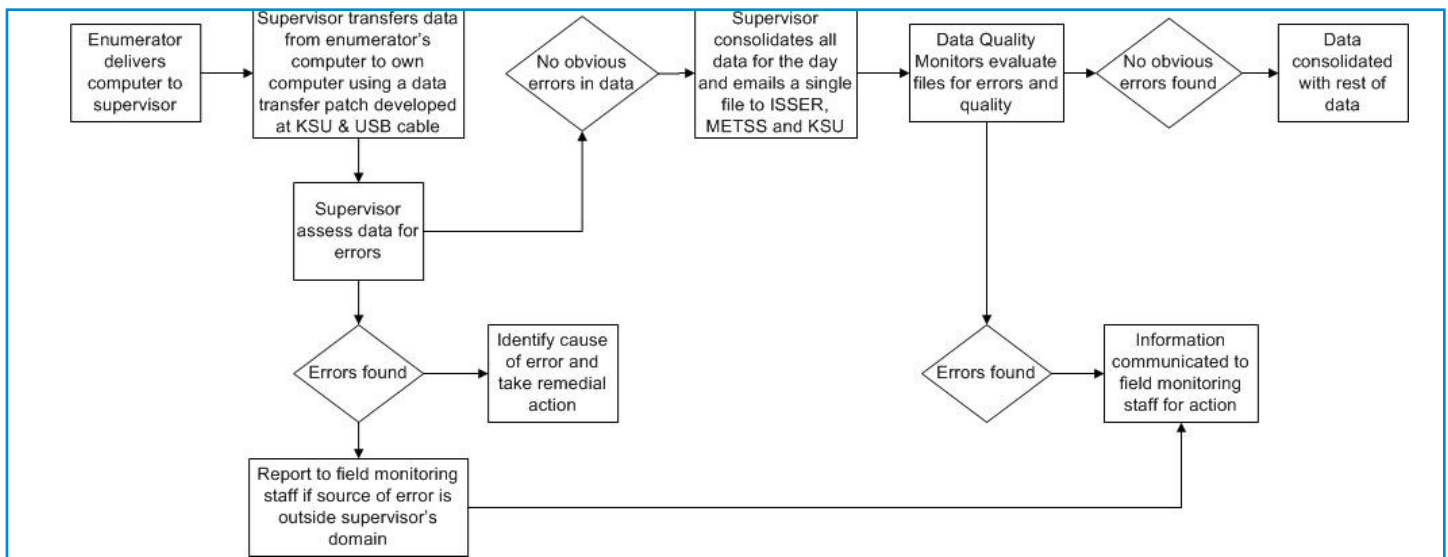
Enumerator delivers computer to supervisor

Supervisor transfers data from enumerator's computer to own computer using a data transfer patch developed at KSU & USB cable

No obvious errors in data

Supervisor consolidates all data for the day and emails a single file to ISSER, METSS and KSU

Data Quality Monitors evaluate files for errors and quality

No obvious errors found

Data consolidated with rest of data

Supervisor assess data for errors

Errors found

Identify cause of error and take remedial action

Report to field monitoring staff if source of error is outside supervisor's domain

Errors found

Information communicated to field monitoring staff for action